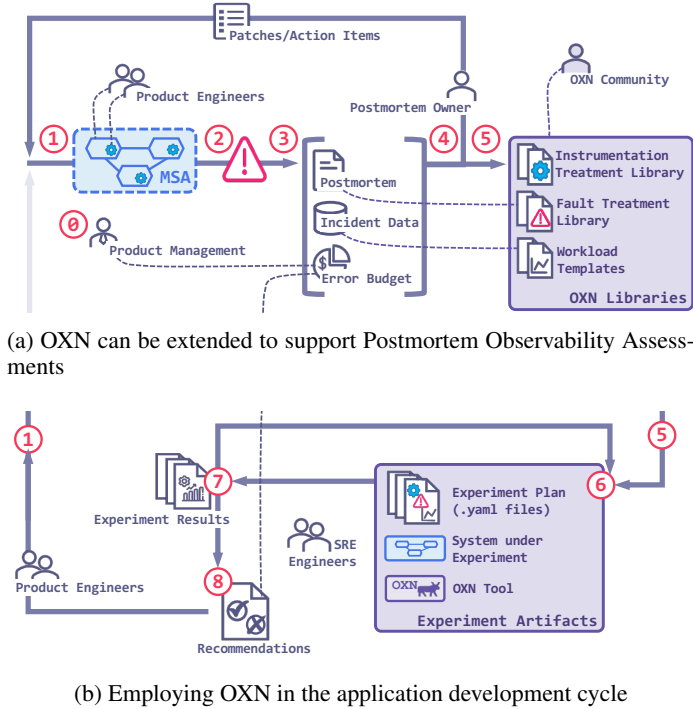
Patches/Action Items

Product Engineers

Postmortem Owner

OXN Community

1

2

3

4

5

MSA

Postmortem

Incident Data

Error Budget

Instrumentation Treatment Library

Fault Treatment Library

Workload Templates

OXN Libraries

0

Product Management

(a) OXN can be extended to support Postmortem Observability Assessments

1

5

Experiment Results

7

6

Experiment Plan (.yaml files)

System under Experiment

OXN

OXN Tool

Experiment Artifacts

SRE Engineers

Product Engineers

8

Recommendations

(b) Employing OXN in the application development cycle